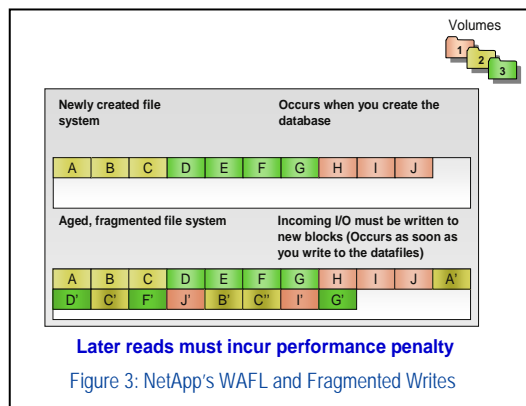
Volumes

1

2

3

Newly created file system

Occurs when you create the database

| A | B | C | D | E | F | G | H | I | J |
|---|---|---|---|---|---|---|---|---|---|

Aged, fragmented file system

Incoming I/O must be written to new blocks (Occurs as soon as you write to the datafiles)

| A | B | C | D | E | F | G | H | I | J | A' |
|---|---|---|---|---|---|---|---|---|---|---|
| D' | C' | F' | J' | B' | C'' | I' | G' | | | |

Later reads must incur performance penalty

Figure 3: NetApp's WAFL and Fragmented Writes